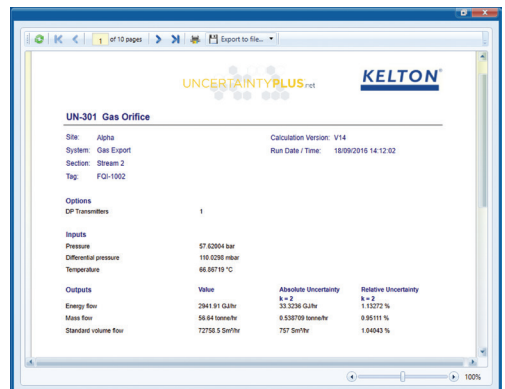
1 of 10 pages Export to file...

UNCERTAINTYPLUS.net

KELTON®

UN-301 Gas Orifice

Site: Alpha
System: Gas Export
Section: Stream 2
Tag: FQI-1002

Calculation Version: V14
Run Date / Time: 18/09/2016 14:12:02

Options
DP Transmitters 1

Inputs
Pressure 57.62004 bar
Differential pressure 110.0298 mbar
Temperature 66.88719 °C

| Outputs | Value | Absolute Uncertainty k = 2 | Relative Uncertainty k = 2 |
|---|---|---|---|
| Energy flow | 2941.91 GJ/hr | 33.3236 GJ/hr | 1.13272 % |
| Mass flow | 56.64 tonne/hr | 0.538709 tonne/hr | 0.95111 % |
| Standard volume flow | 72758.5 Sm³/hr | 757 Sm³/hr | 1.04043 % |

100%